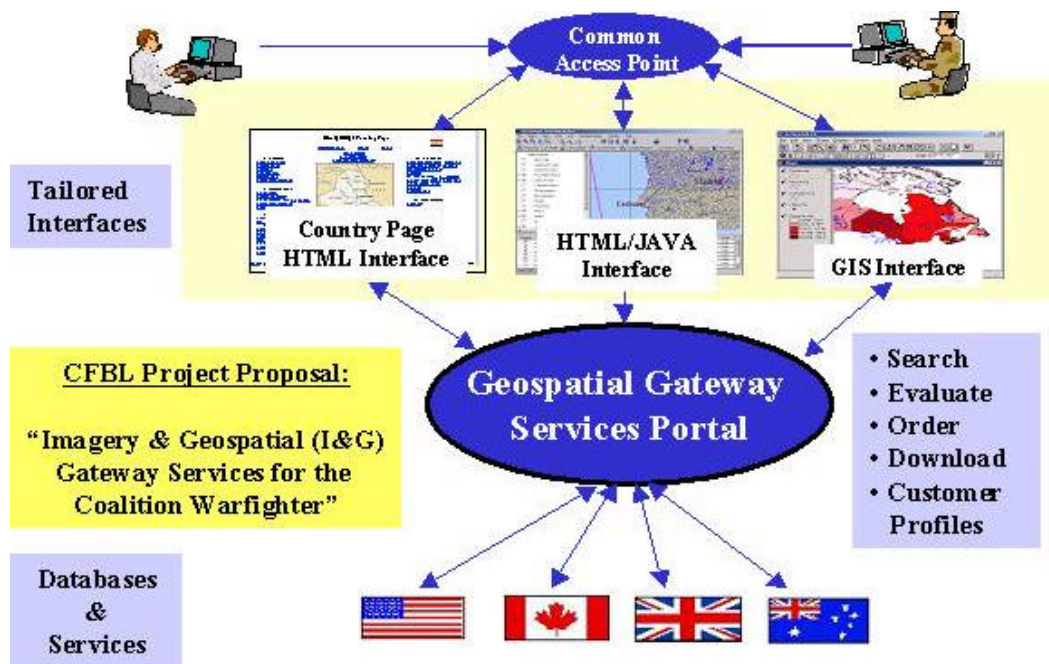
Common Access Point

Tailored Interfaces

Country Page HTML Interface

HTML/JAVA Interface

GIS Interface

CFBL Project Proposal:

“Imagery & Geospatial (I&G) Gateway Services for the Coalition Warfighter”

Geospatial Gateway Services Portal

• Search
• Evaluate
• Order
• Download
• Customer Profiles

Databases & Services